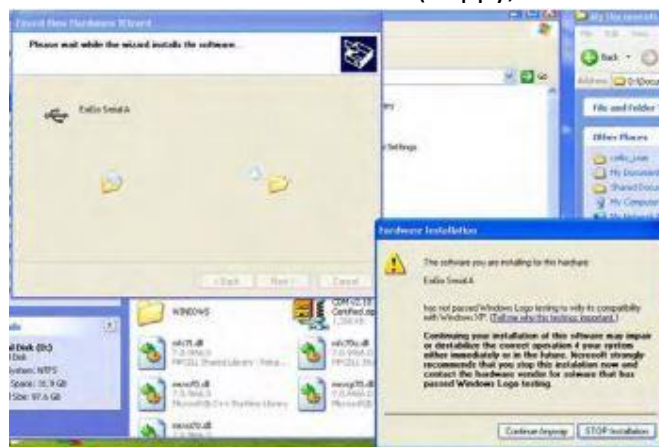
Found New Hardware Wizard

Please wait while the wizard installs the software...

EnDio Serial A

< Back Next > Cancel

My Documents

File Edit View

Back

Address D:\Docu

File and Folder

Other Places

My Documents

Shared Docu

My Computer

WINDOWS

CDM v2.10 Certified.zip

Disk (D:)

System: NTFS

Space: 91.9 GB

Size: 97.6 GB

Hardware Installation

The software you are installing for this hardware:

EnDio Serial A

has not passed Windows Logo testing to verify its compatibility with Windows XP. (Tell me why this testing is important.)

Continuing your installation of this software may impair or destabilize the correct operation of your system either immediately or in the future. Microsoft strongly recommends that you stop this installation now and contact the hardware vendor for software that has passed Windows Logo testing.

Continue Anyway | STOP Installation